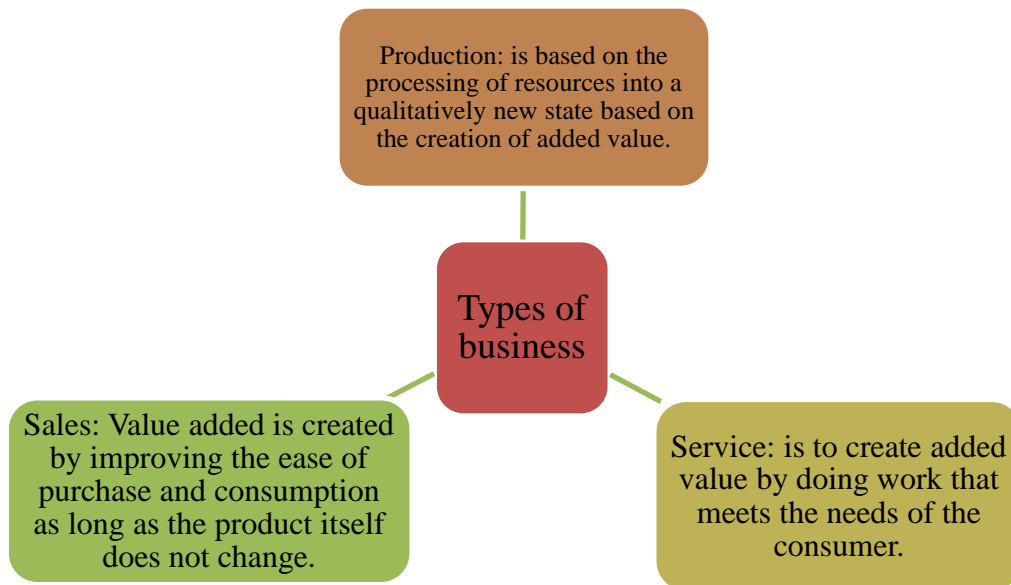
Production: is based on the processing of resources into a qualitatively new state based on the creation of added value.

Types of business

Sales: Value added is created by improving the ease of purchase and consumption as long as the product itself does not change.

Service: is to create added value by doing work that meets the needs of the consumer.